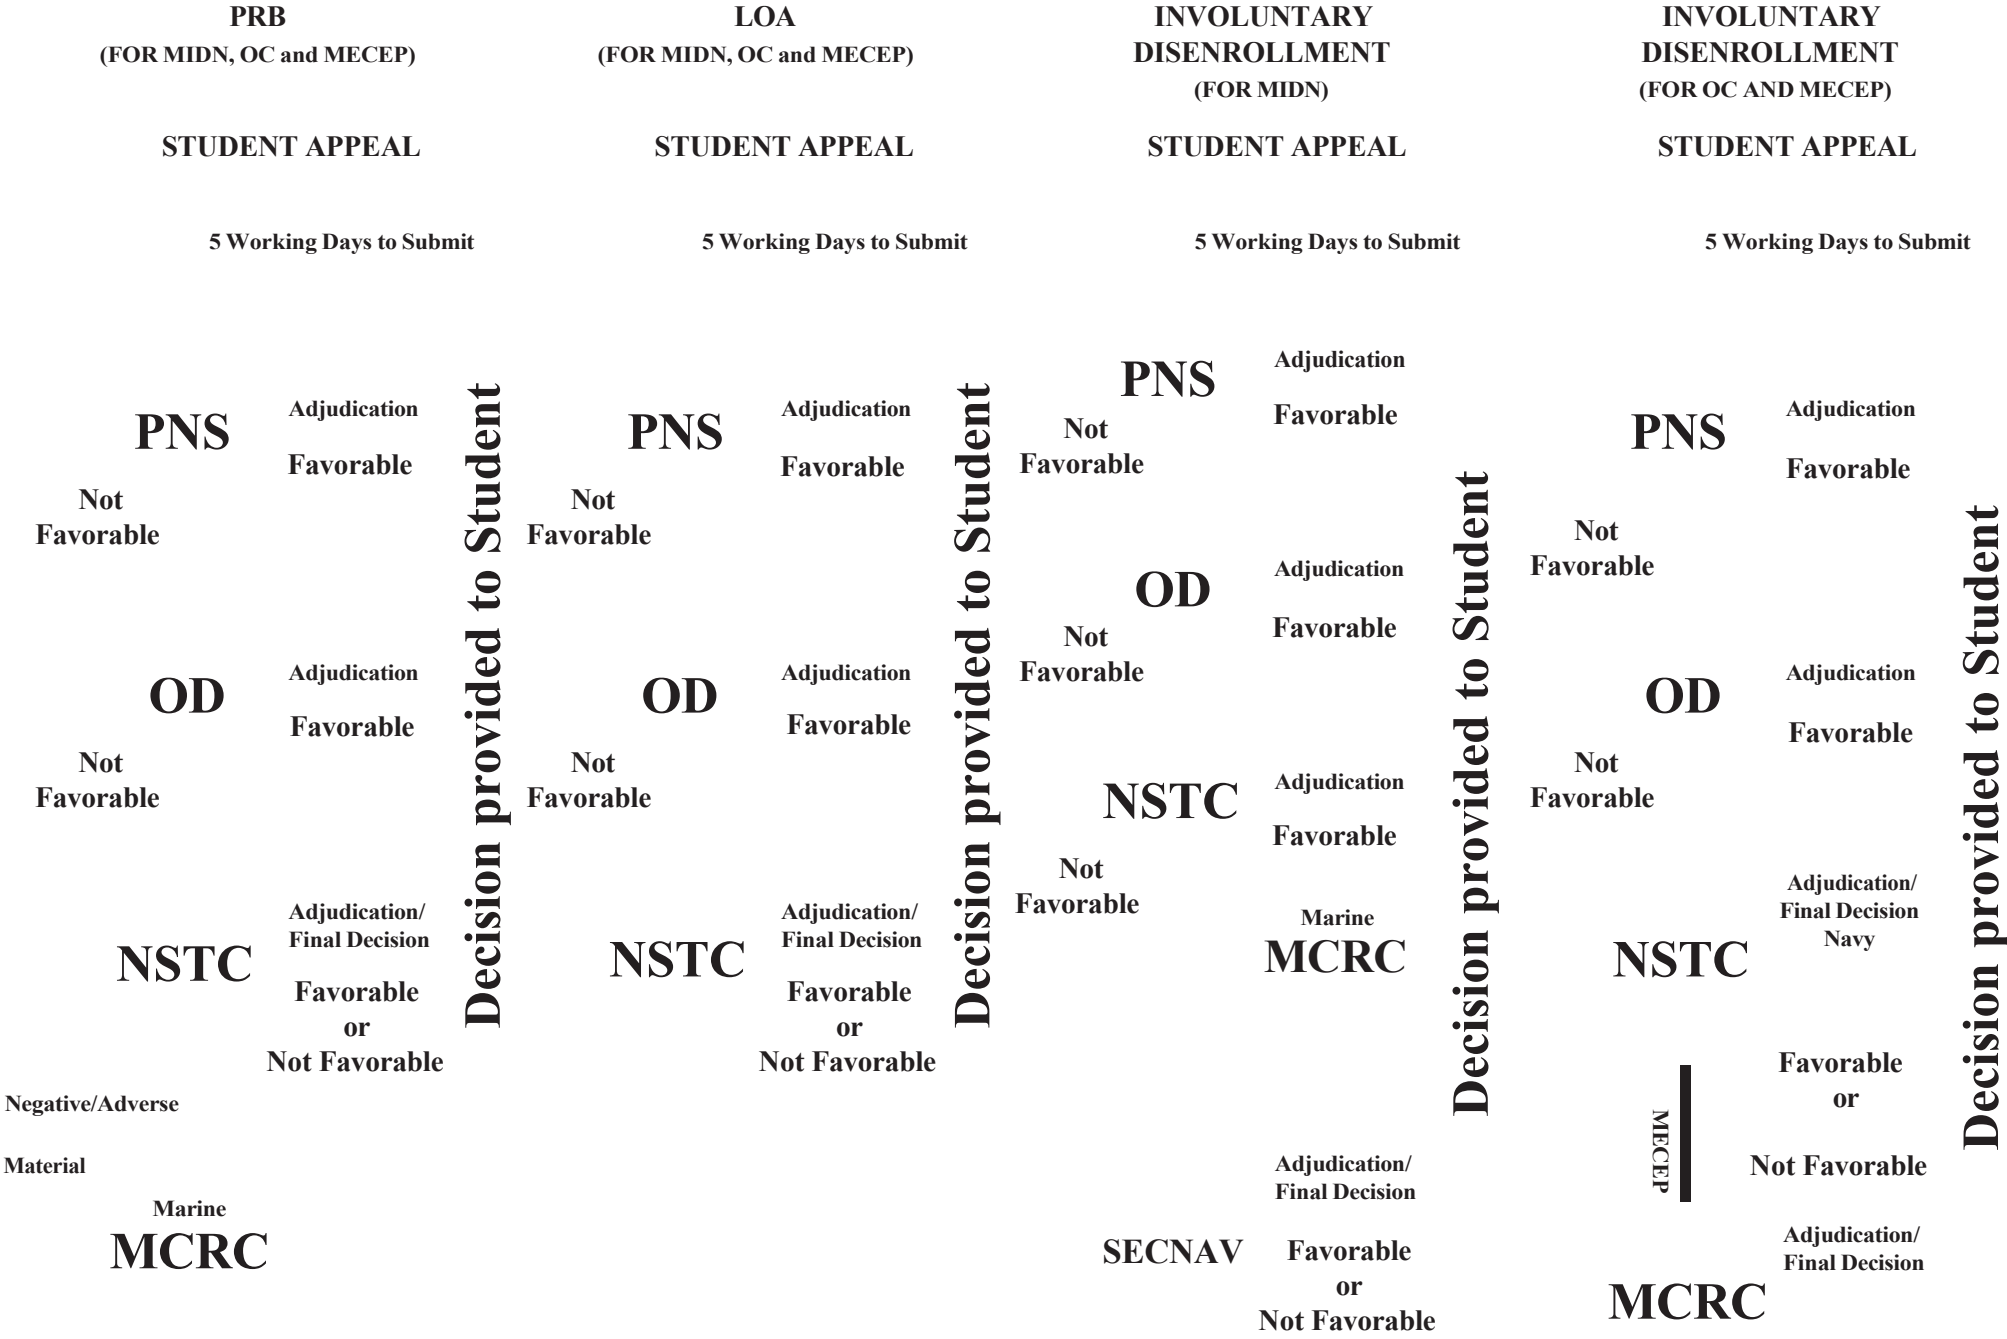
PRB
(FOR MIDN, OC and MECEP)

STUDENT APPEAL

5 Working Days to Submit

PNS

Adjudication

Favorable

Not Favorable

OD

Adjudication

Favorable

Not Favorable

NSTC

Adjudication/ Final Decision

Favorable or Not Favorable

Negative/Adverse

Material

Marine
MCRC

Decision provided to Student

LOA
(FOR MIDN, OC and MECEP)

STUDENT APPEAL

5 Working Days to Submit

PNS

Adjudication

Favorable

Not Favorable

OD

Adjudication

Favorable

Not Favorable

NSTC

Adjudication/ Final Decision

Favorable or Not Favorable

Decision provided to Student

INVOLUNTARY DISENROLLMENT
(FOR MIDN)

STUDENT APPEAL

5 Working Days to Submit

PNS

Adjudication

Favorable

Not Favorable

OD

Adjudication

Favorable

Not Favorable

NSTC

Adjudication

Favorable

Not Favorable

Marine
MCRC

Adjudication/ Final Decision

SECNAV

Favorable or Not Favorable

Decision provided to Student

INVOLUNTARY DISENROLLMENT
(FOR OC AND MECEP)

STUDENT APPEAL

5 Working Days to Submit

PNS

Adjudication

Favorable

Not Favorable

OD

Adjudication

Favorable

Not Favorable

NSTC

Adjudication/ Final Decision Navy

Favorable or Not Favorable

MECEP

Adjudication/ Final Decision

MCRC

Decision provided to Student